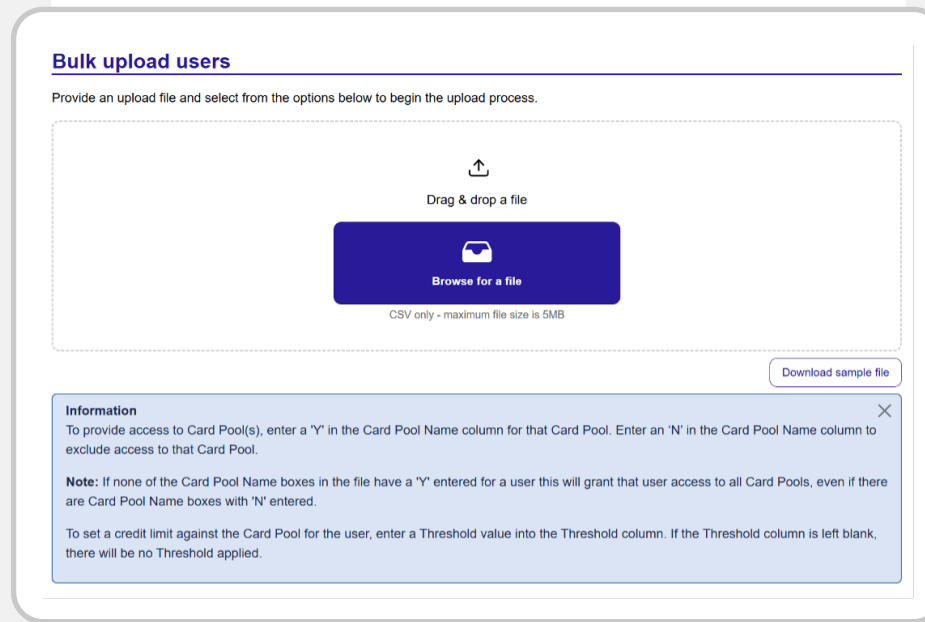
Bulk upload users

Provide an upload file and select from the options below to begin the upload process.

Drag & drop a file

Browse for a file

CSV only - maximum file size is 5MB

Download sample file

Information

To provide access to Card Pool(s), enter a 'Y' in the Card Pool Name column for that Card Pool. Enter an 'N' in the Card Pool Name column to exclude access to that Card Pool.

Note: If none of the Card Pool Name boxes in the file have a 'Y' entered for a user this will grant that user access to all Card Pools, even if there are Card Pool Name boxes with 'N' entered.

To set a credit limit against the Card Pool for the user, enter a Threshold value into the Threshold column. If the Threshold column is left blank, there will be no Threshold applied.